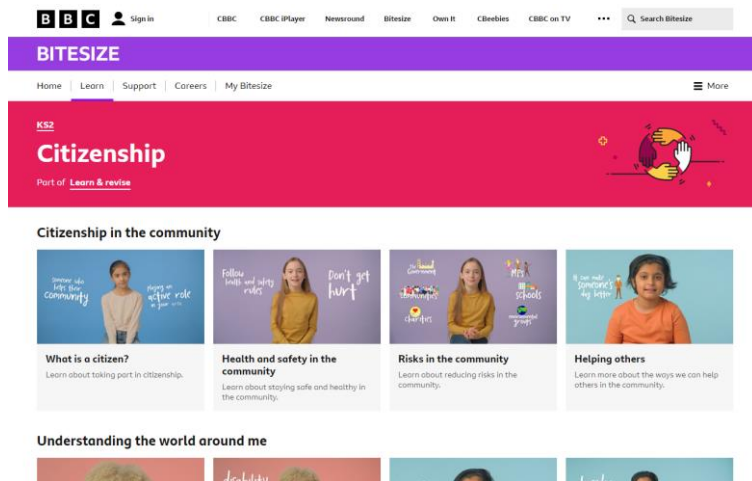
BBC Sign in CBBC CBBC iPlayer Newsround Bitesize Own It CBeebies CBBC on TV ••• Search Bitesize

BITESIZE

Home Learn Support Careers My Bitesize More

KS2

Citizenship

Part of Learn & revise

Citizenship in the community

Someone who helps their community

playing an active role in your area

What is a citizen?

Learn about taking part in citizenship.

Follow health and safety rules

Don't get hurt

Health and safety in the community

Learn about staying safe and healthy in the community.

local Government

communities

charities

MPs

schools

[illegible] groups

Risks in the community

Learn about reducing risks in the community.

If we make someone's day better

Helping others

Learn more about the ways we can help others in the community.

Understanding the world around me